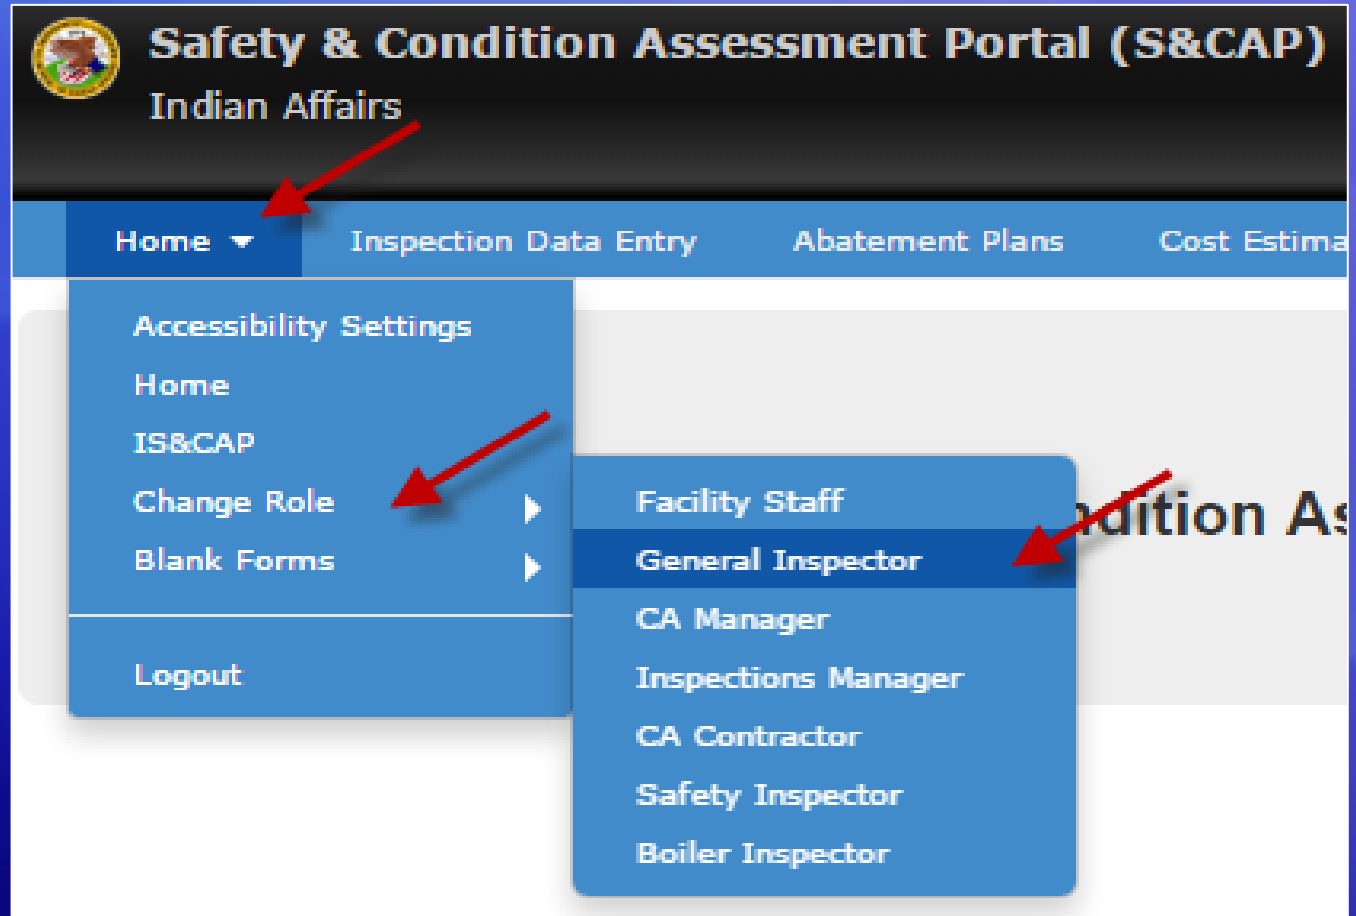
Safety & Condition Assessment Portal (S&CAP)
Indian Affairs

Home
Inspection Data Entry
Abatement Plans
Cost Estima

Accessibility Settings
Home
IS&CAP
Change Role
Blank Forms

Logout

Facility Staff
General Inspector
CA Manager
Inspections Manager
CA Contractor
Safety Inspector
Boiler Inspector

ndition As